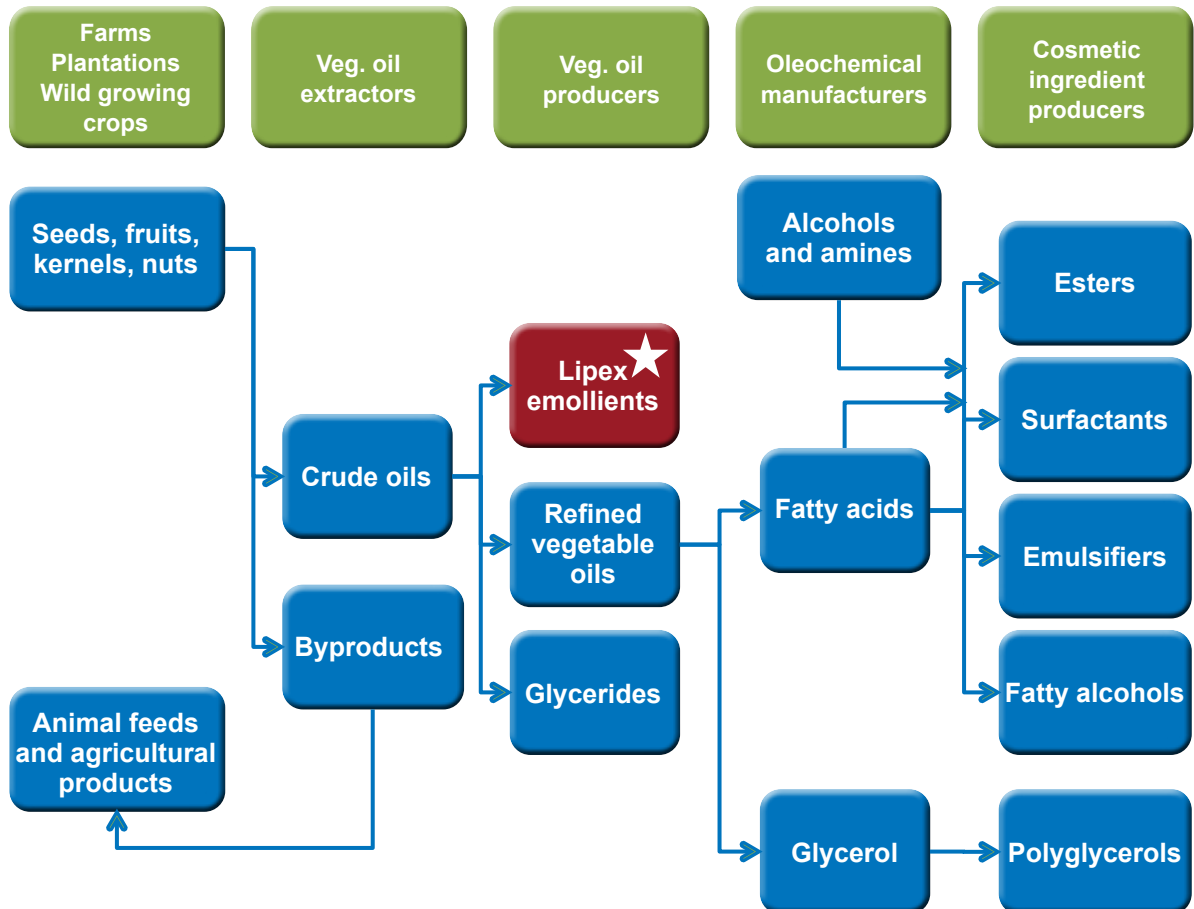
Farms
Plantations
Wild growing crops

Veg. oil extractors

Veg. oil producers

Oleochemical manufacturers

Cosmetic ingredient producers

Seeds, fruits, kernels, nuts

Alcohols and amines

Esters

Lipex emollients

Surfactants

Crude oils

Refined vegetable oils

Fatty acids

Emulsifiers

Byproducts

Glycerides

Fatty alcohols

Animal feeds and agricultural products

Glycerol

Polyglycerols